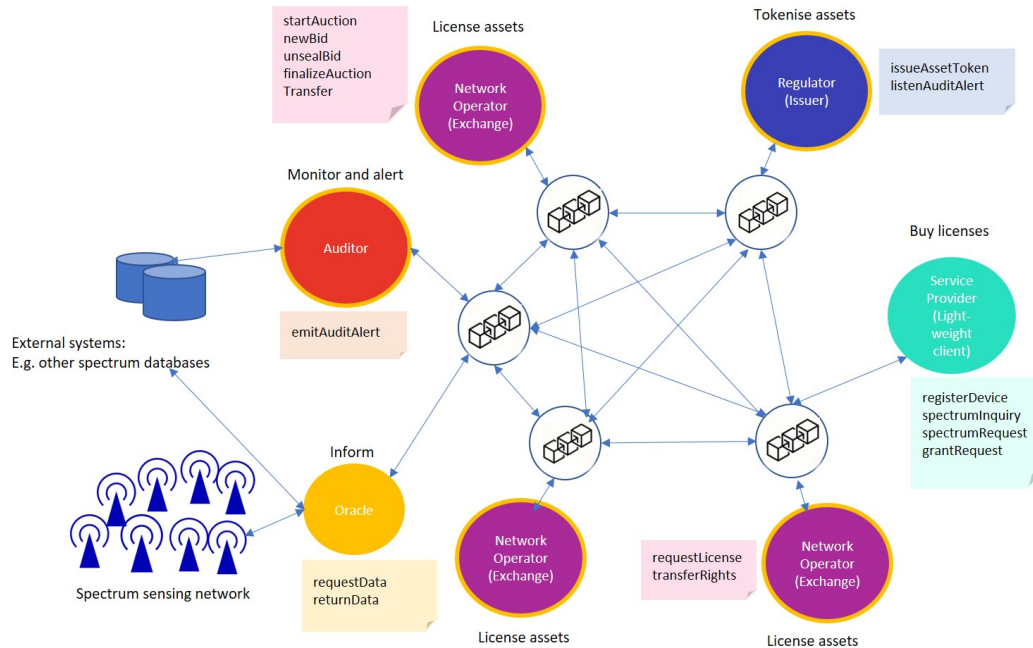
startAuction
newBid
unsealBid
finalizeAuction
Transfer

License assets

Network Operator (Exchange)

Tokenise assets

Regulator (Issuer)

issueAssetToken
listenAuditAlert

Monitor and alert

Auditor

emitAuditAlert

External systems:
E.g. other spectrum databases

Buy licenses

Service Provider (Light-weight client)

registerDevice
spectrumInquiry
spectrumRequest
grantRequest

Inform

Oracle

requestData
returnData

Spectrum sensing network

Network Operator (Exchange)

License assets

requestLicense
transferRights

Network Operator (Exchange)

License assets